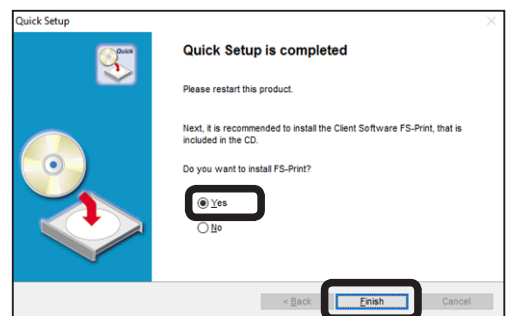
Quick Setup

Quick

Quick Setup is completed

Please restart this product.

Next, it is recommended to install the Client Software FS-Print, that is included in the CD.

Do you want to install FS-Print?

Yes

No

< Back

Finish

Cancel